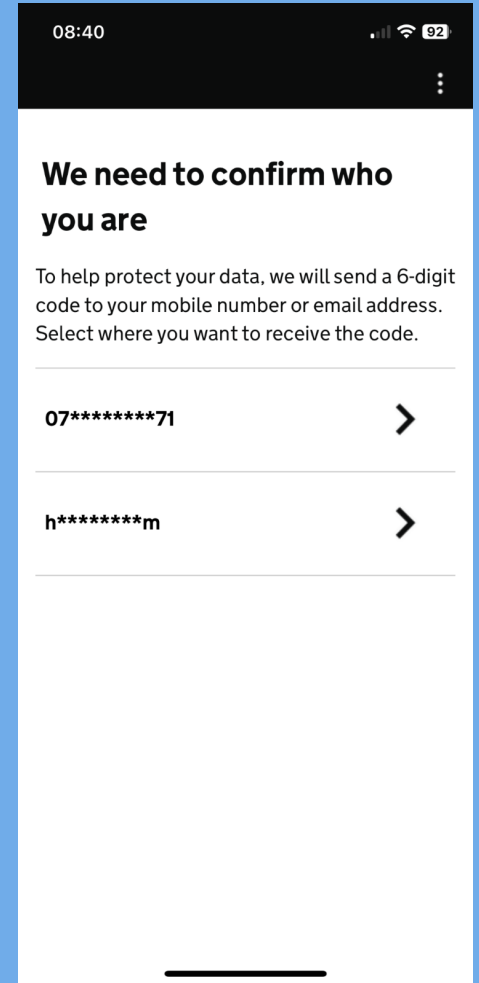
08:40

92

We need to confirm who you are

To help protect your data, we will send a 6-digit code to your mobile number or email address. Select where you want to receive the code.

07********71

h********m